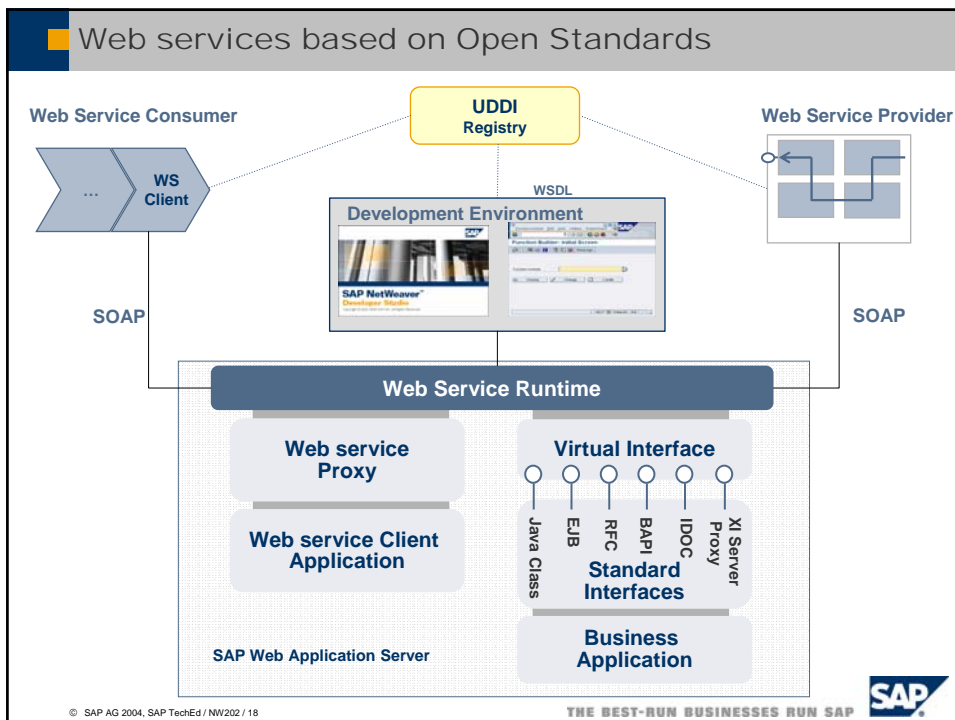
Web services based on Open Standards

Web Service Consumer

UDDI
Registry

Web Service Provider

...

WS
Client

WSDL

Development Environment

SAP NetWeaver
Developer Studio

Function Builder: Initial Screen

SOAP

SOAP

Web Service Runtime

Web service
Proxy

Virtual Interface

Web service Client
Application

Java Class

EJB

RFC

BAPI

IDOC

XI Server
Proxy

Standard
Interfaces

Business
Application

SAP Web Application Server

© SAP AG 2004, SAP TechEd / NW202 / 18

THE BEST-RUN BUSINESSES RUN SAP

SAP